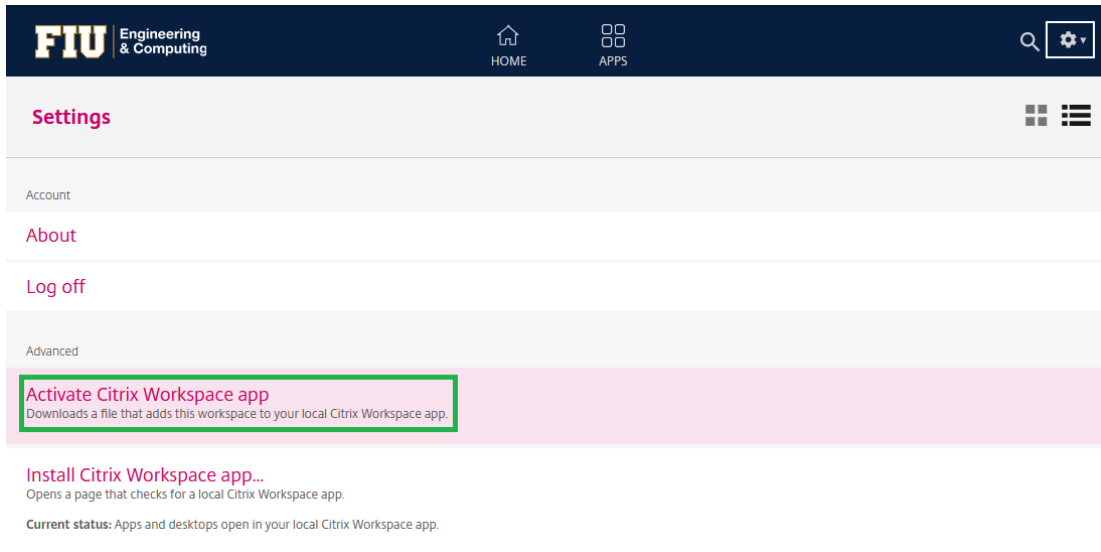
FIU Engineering & Computing

HOME

APPS

Settings

Account

About

Log off

Advanced

Activate Citrix Workspace app
Downloads a file that adds this workspace to your local Citrix Workspace app.

Install Citrix Workspace app...
Opens a page that checks for a local Citrix Workspace app.

**Current status:** Apps and desktops open in your local Citrix Workspace app.